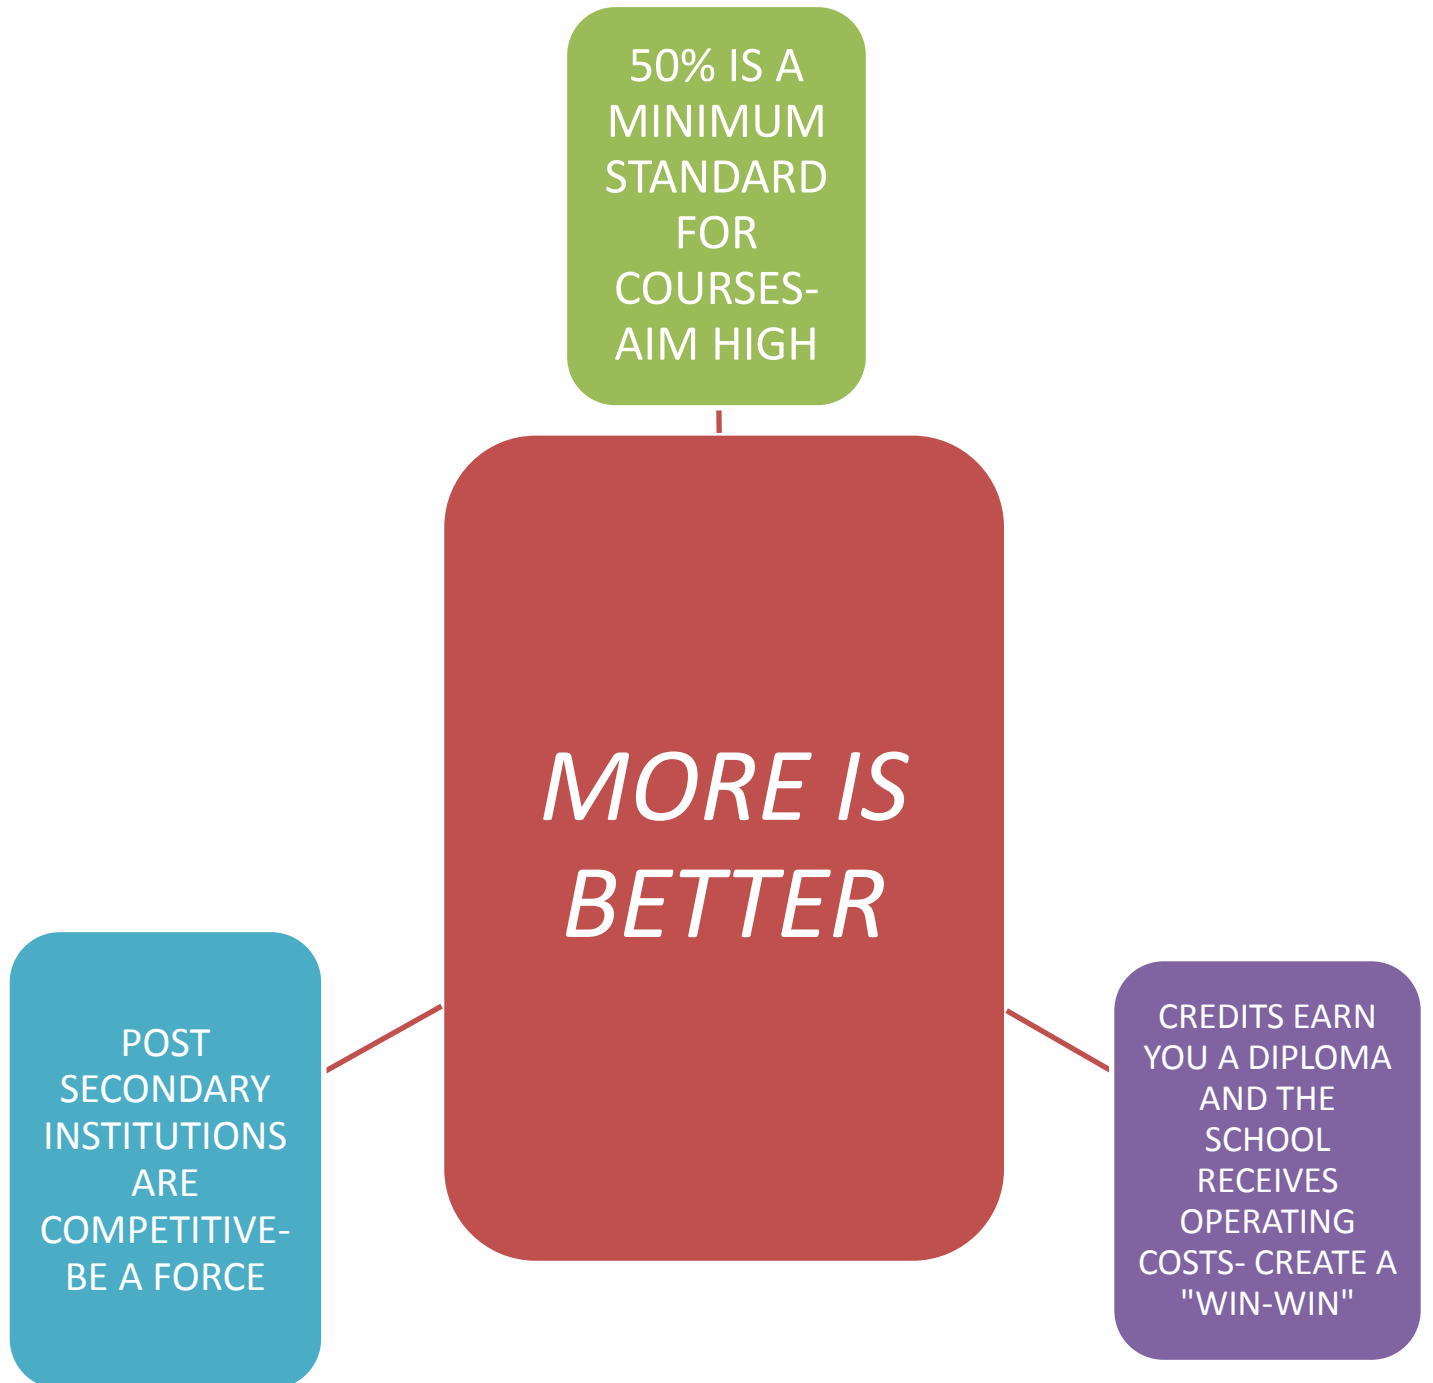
50% IS A MINIMUM STANDARD FOR COURSES- AIM HIGH

MORE IS BETTER

POST SECONDARY INSTITUTIONS ARE COMPETITIVE- BE A FORCE

CREDITS EARN YOU A DIPLOMA AND THE SCHOOL RECEIVES OPERATING COSTS- CREATE A "WIN-WIN"